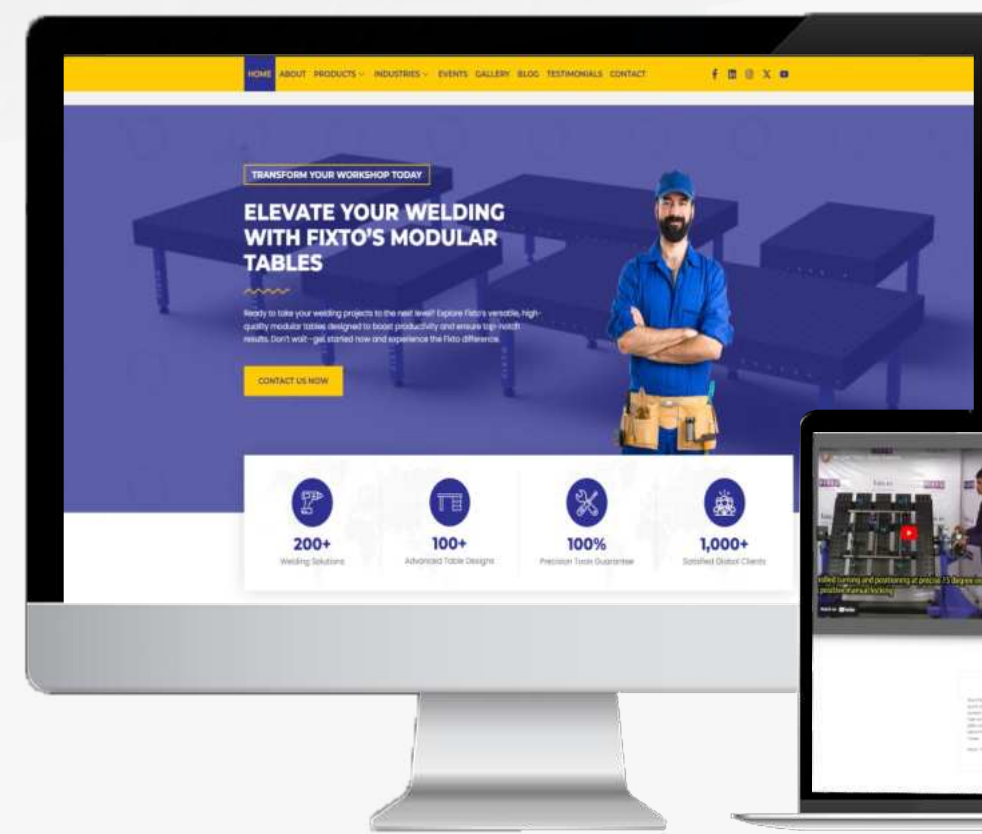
HOME ABOUT PRODUCTS INDUSTRIES EVENTS GALLERY BLOG TESTIMONIALS CONTACT

TRANSFORM YOUR WORKSHOP TODAY

ELEVATE YOUR WELDING WITH FIXTO'S MODULAR TABLES

Ready to take your welding projects to the next level! Explore Fixto's versatile, high-quality modular tables designed to boost productivity and ensure top-notch results. Don't wait—get started now and experience the Fixto difference.

CONTACT US NOW

200+
Welding Solutions

100+
Advanced Table Designs

100%
Precision Tools Guarantee

1,000+
Satisfied Global Clients

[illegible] turning and positioning at precise 15 degree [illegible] positive manual locking

Watch on YouTube